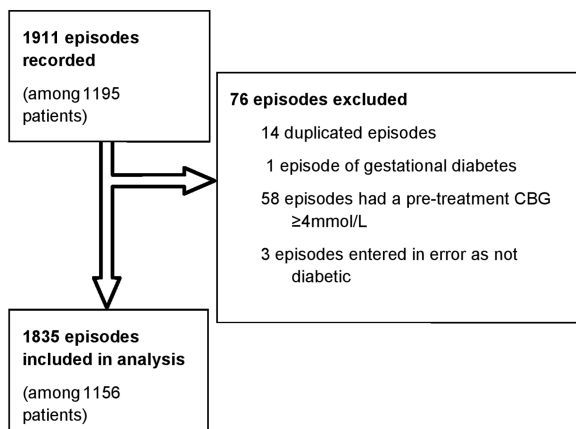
1911 episodes recorded

(among 1195 patients)

76 episodes excluded

14 duplicated episodes

1 episode of gestational diabetes

58 episodes had a pre-treatment CBG ≥4mmol/L

3 episodes entered in error as not diabetic

1835 episodes included in analysis

(among 1156 patients)